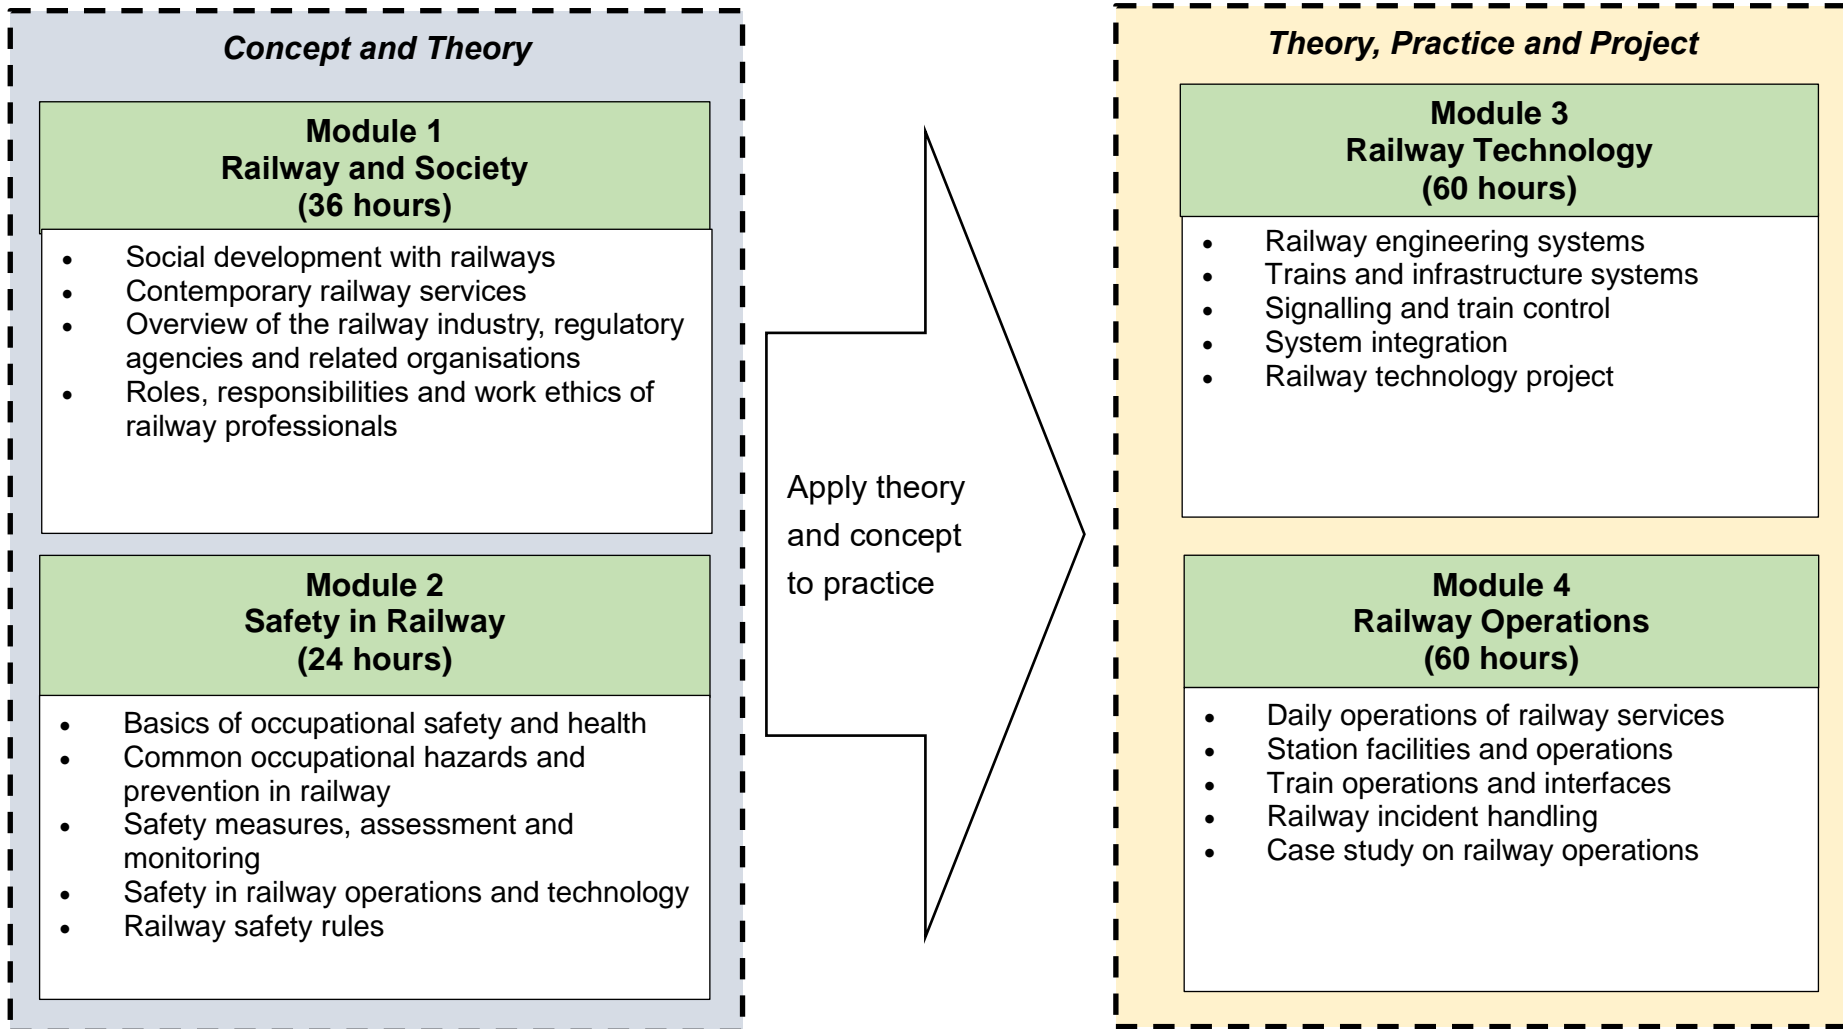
Concept and Theory

Module 1
Railway and Society
(36 hours)

- Social development with railways
- Contemporary railway services
- Overview of the railway industry, regulatory agencies and related organisations
- Roles, responsibilities and work ethics of railway professionals

Module 2
Safety in Railway
(24 hours)

- Basics of occupational safety and health
- Common occupational hazards and prevention in railway
- Safety measures, assessment and monitoring
- Safety in railway operations and technology
- Railway safety rules

Apply theory and concept to practice

Theory, Practice and Project

Module 3
Railway Technology
(60 hours)

- Railway engineering systems
- Trains and infrastructure systems
- Signalling and train control
- System integration
- Railway technology project

Module 4
Railway Operations
(60 hours)

- Daily operations of railway services
- Station facilities and operations
- Train operations and interfaces
- Railway incident handling
- Case study on railway operations